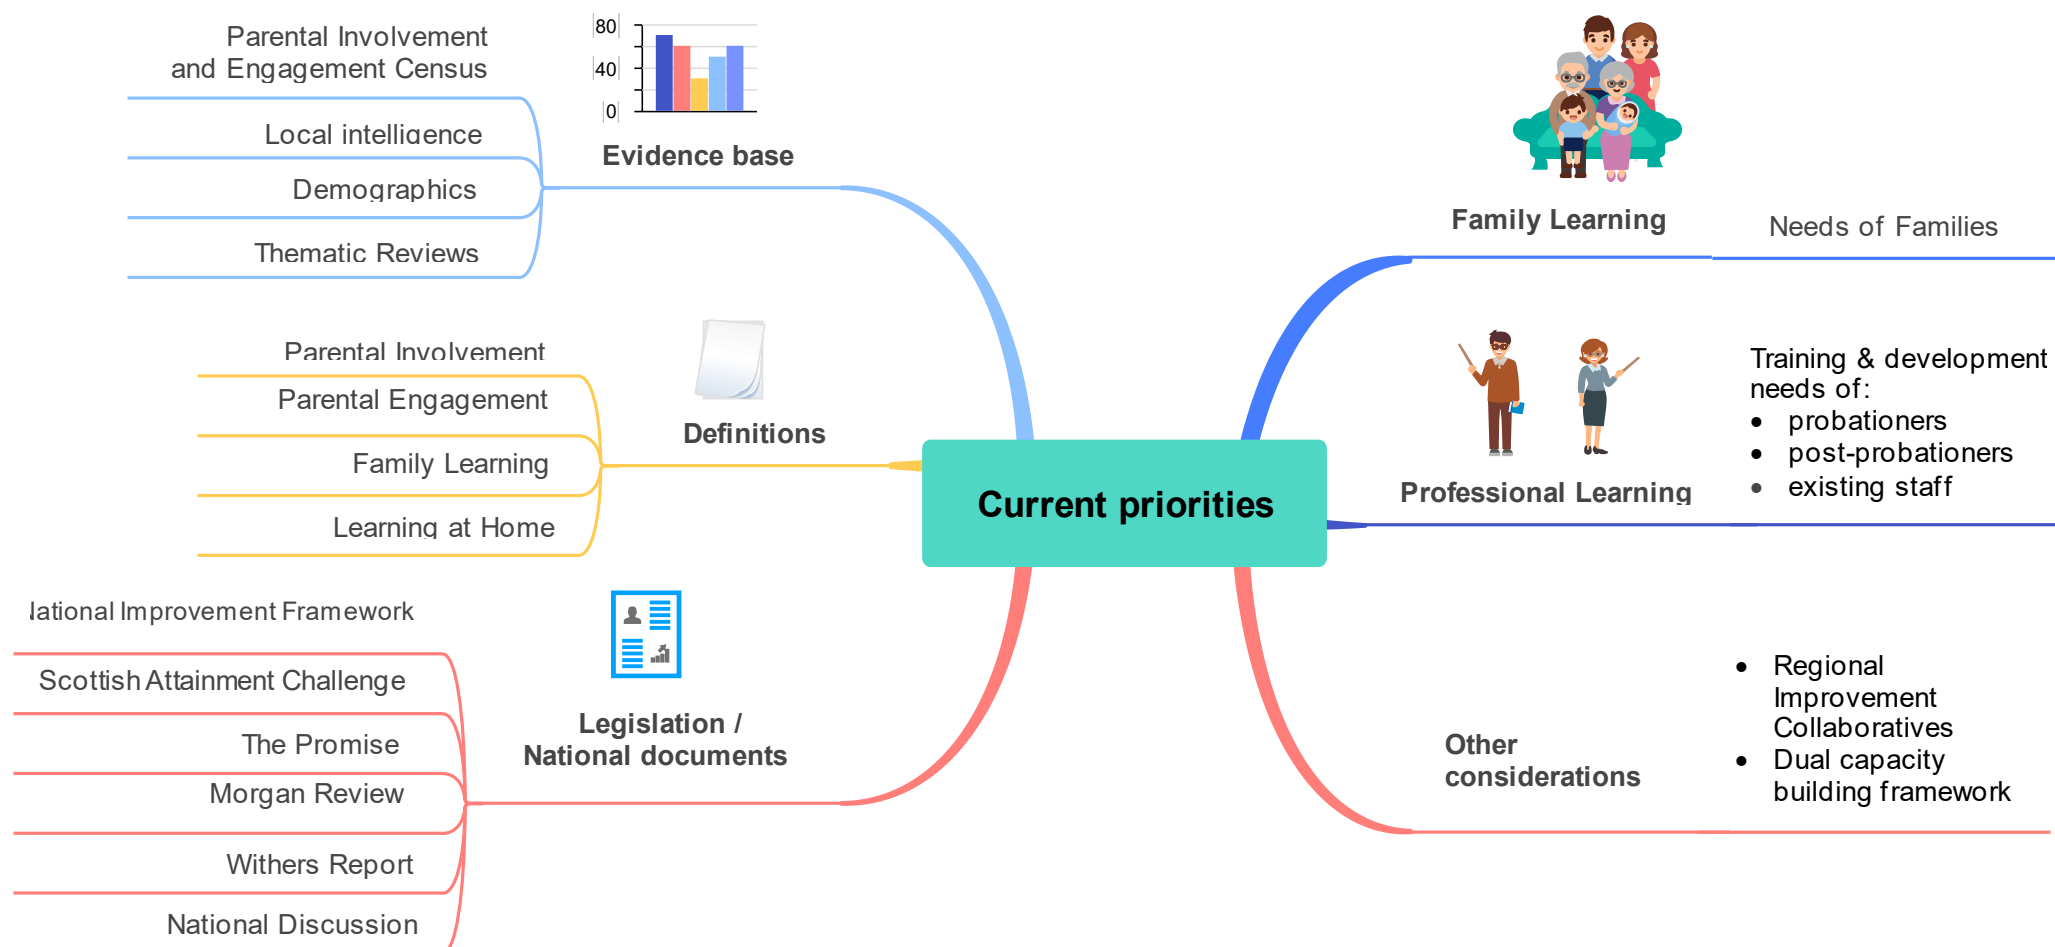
Parental Involvement and Engagement Census

Local intelligence

Demographics

Thematic Reviews

80
40
0

Evidence base

Parental Involvement

Parental Engagement

Family Learning

Learning at Home

Definitions

lational Improvement Framework

Scottish Attainment Challenge

The Promise

Morgan Review

Withers Report

National Discussion

Legislation / National documents

Current priorities

Family Learning

Needs of Families

Professional Learning

Training & development needs of:
- probationers
- post-probationers
- existing staff

Other considerations

- Regional Improvement Collaboratives
- Dual capacity building framework